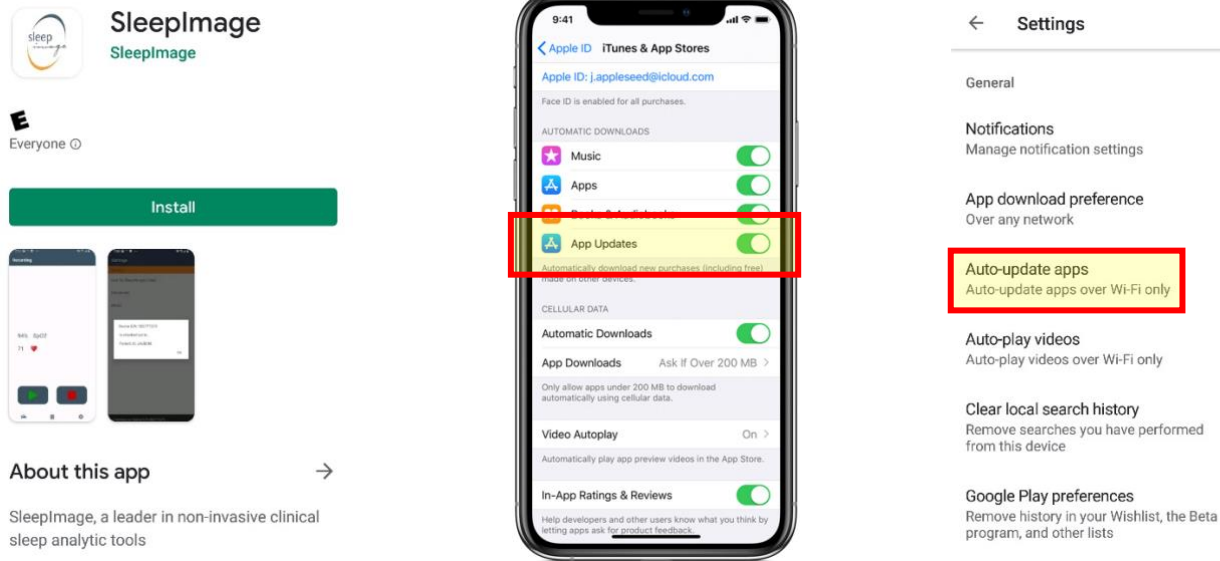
sleep image

SleepImage
SleepImage

E
Everyone ⓘ

Install

Recording

94% SpO2
71

Settings

About this app →

SleepImage, a leader in non-invasive clinical sleep analytic tools

9:41

< Apple ID iTunes & App Stores

Apple ID: j.appleseed@icloud.com

Face ID is enabled for all purchases.

AUTOMATIC DOWNLOADS

Music

Apps

Books & Audiobooks

App Updates

Automatically download new purchases (including free) made on other devices.

CELLULAR DATA

Automatic Downloads

App Downloads Ask If Over 200 MB >

Only allow apps under 200 MB to download automatically using cellular data.

Video Autoplay On >

Automatically play app preview videos in the App Store.

In-App Ratings & Reviews

Help developers and other users know what you think by letting apps ask for product feedback.

← Settings

General

Notifications
Manage notification settings

App download preference
Over any network

Auto-update apps
Auto-update apps over Wi-Fi only

Auto-play videos
Auto-play videos over Wi-Fi only

Clear local search history
Remove searches you have performed from this device

Google Play preferences
Remove history in your Wishlist, the Beta program, and other lists